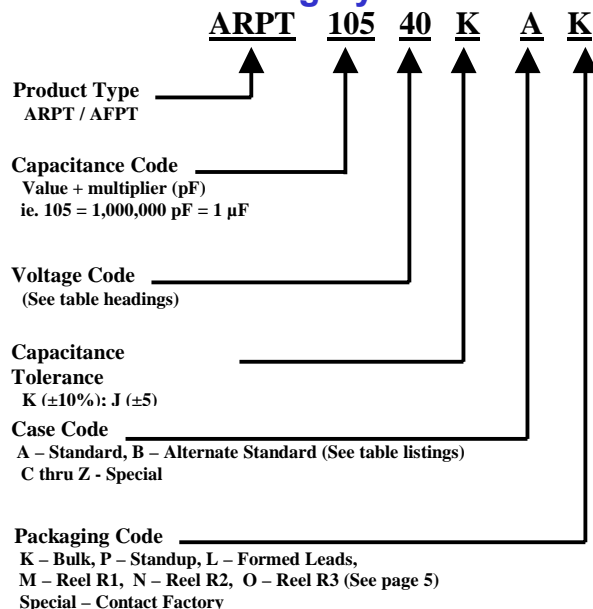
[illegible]

ARPT 105 40 K A K

Product Type
ARPT / AFPT

Capacitance Code
Value + multiplier (pF)
ie. 105 = 1,000,000 pF = 1 µF

Voltage Code
(See table headings)

Capacitance Tolerance
K (±10%); J (±5)

Case Code
A – Standard, B – Alternate Standard (See table listings)
C thru Z - Special

Packaging Code
K – Bulk, P – Standup, L – Formed Leads,
M – Reel R1, N – Reel R2, O – Reel R3 (See page 5)
Special – Contact Factory